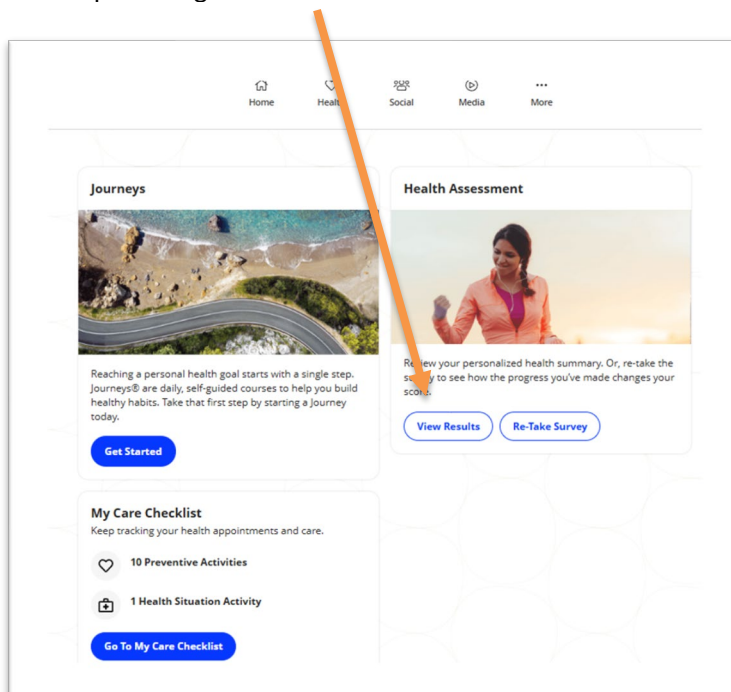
Home Healt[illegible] Social Media More

Journeys

Reaching a personal health goal starts with a single step. Journeys® are daily, self-guided courses to help you build healthy habits. Take that first step by starting a Journey today.

Get Started

Health Assessment

Re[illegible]iew your personalized health summary. Or, re-take the s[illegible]y to see how the progress you've made changes your sco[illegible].

View Results Re-Take Survey

My Care Checklist

Keep tracking your health appointments and care.

10 Preventive Activities

1 Health Situation Activity

Go To My Care Checklist